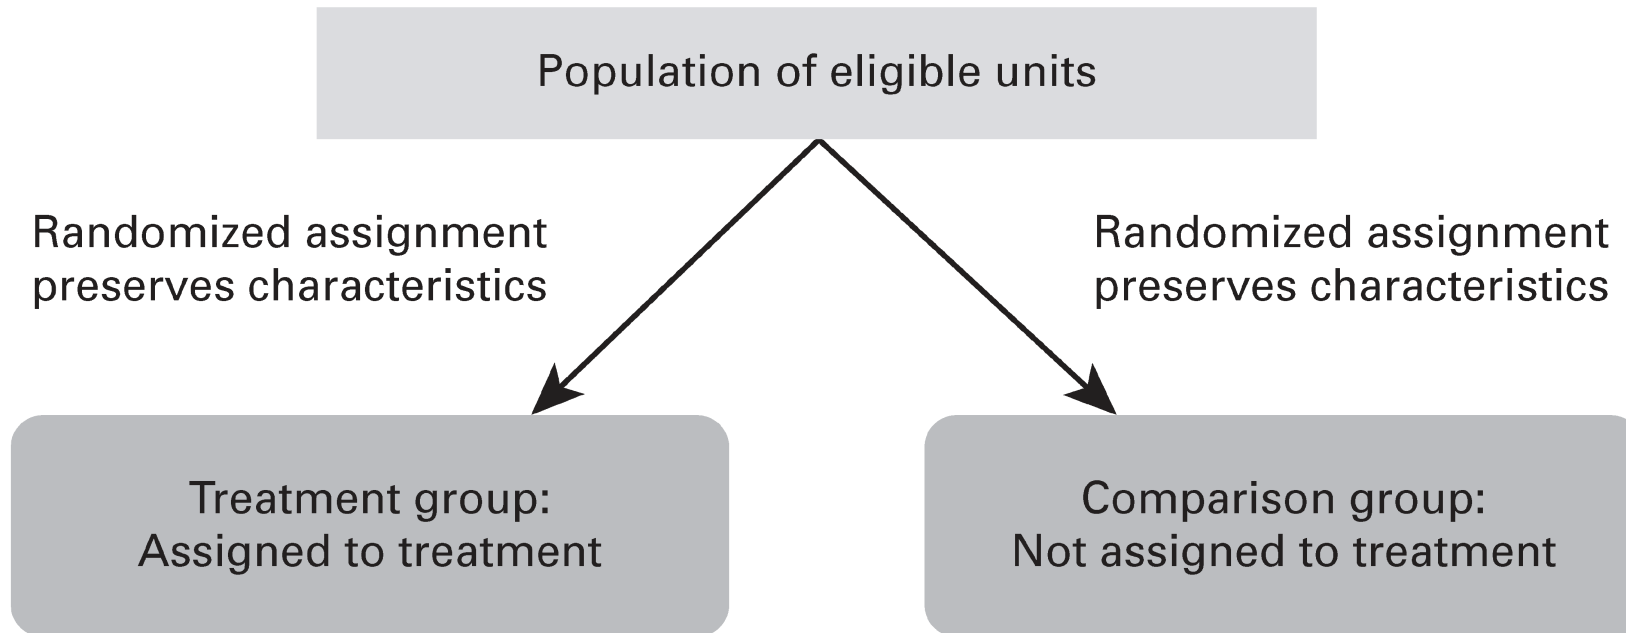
Population of eligible units

Randomized assignment preserves characteristics

Randomized assignment preserves characteristics

Treatment group:
Assigned to treatment

Comparison group:
Not assigned to treatment